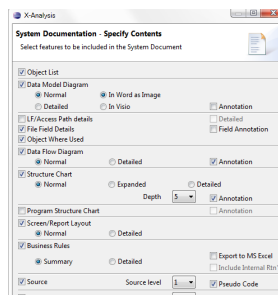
X-Analysis

System Documentation - Specify Contents

Select features to be included in the System Document

Object List

Data Model Diagram

Normal

In Word as Image

Detailed

In Visio

Annotation

LF/Access Path details

Detailed

File Field Details

Field Annotation

Object Where Used

Data Flow Diagram

Normal

Detailed

Annotation

Structure Chart

Normal

Expanded

Detailed

Depth 5

Annotation

Program Structure Chart

Annotation

Screen/Report Layout

Normal

Detailed

Business Rules

Summary

Detailed

Export to MS Excel

Include Internal Rtn'

Source

Source level 1

Pseudo Code